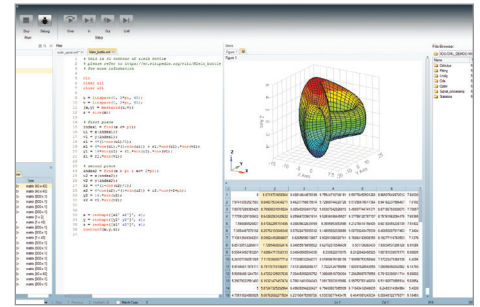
Stop Debug Step In Out Exit
Main Setup

Files
klein_bottle.m

% this is 3d version of klein bottle
% please refer to https://en.wikipedia.org/wiki/Klein_bottle
% for more information

clc
clear all
close all

u = linspace(0, 2*pi, 60);
v = linspace(0, 2*pi, 60);
[u,v] = meshgrid(u,v);
x = u.*0;

% first piece
indexu = find(u <= pi);
x1 = x(indexu);
u1 = u(indexu);
v1 = v(indexu);
x1 = 6*cos(u1).*(1+sin(u1)) + 4*(1-cos(u1)/2).*cos(u1).*cos(v1);
y1 = 16*sin(u1) + 4*(1-cos(u1)/2).*sin(u1).*cos(v1);
z1 = 4*(1-cos(u1)/2).*sin(v1);

% second piece
indexu2 = find(u > pi & u <= 2*pi);
u2 = u(indexu2);
v2 = v(indexu2);
x2 = 6*cos(u2).*(1+sin(u2)) - 4*(1-cos(u2)/2).*cos(v2);
y2 = 16*sin(u2);
z2 = 4*(1-cos(u2)/2).*sin(v2);

x = reshape([x1' x2'], s);
y = reshape([y1' y2'], s);
z = reshape([z1' z2'], s);

Figure 1

z
x y

File Browser
Calculus
Fitting
Lu-alg
Ode
Optim
Signal_processing
Statistics

Data
matrix [60 x 60]
matrix [60 x 1]
matrix [60 x 60]
matrix [60 x 60]
matrix [60 x 60]
matrix [60 x 60]
matrix [60 x 60]
matrix [60 x 60]
matrix [60 x 60]
matrix [60 x 60]
matrix [60 x 1]

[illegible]